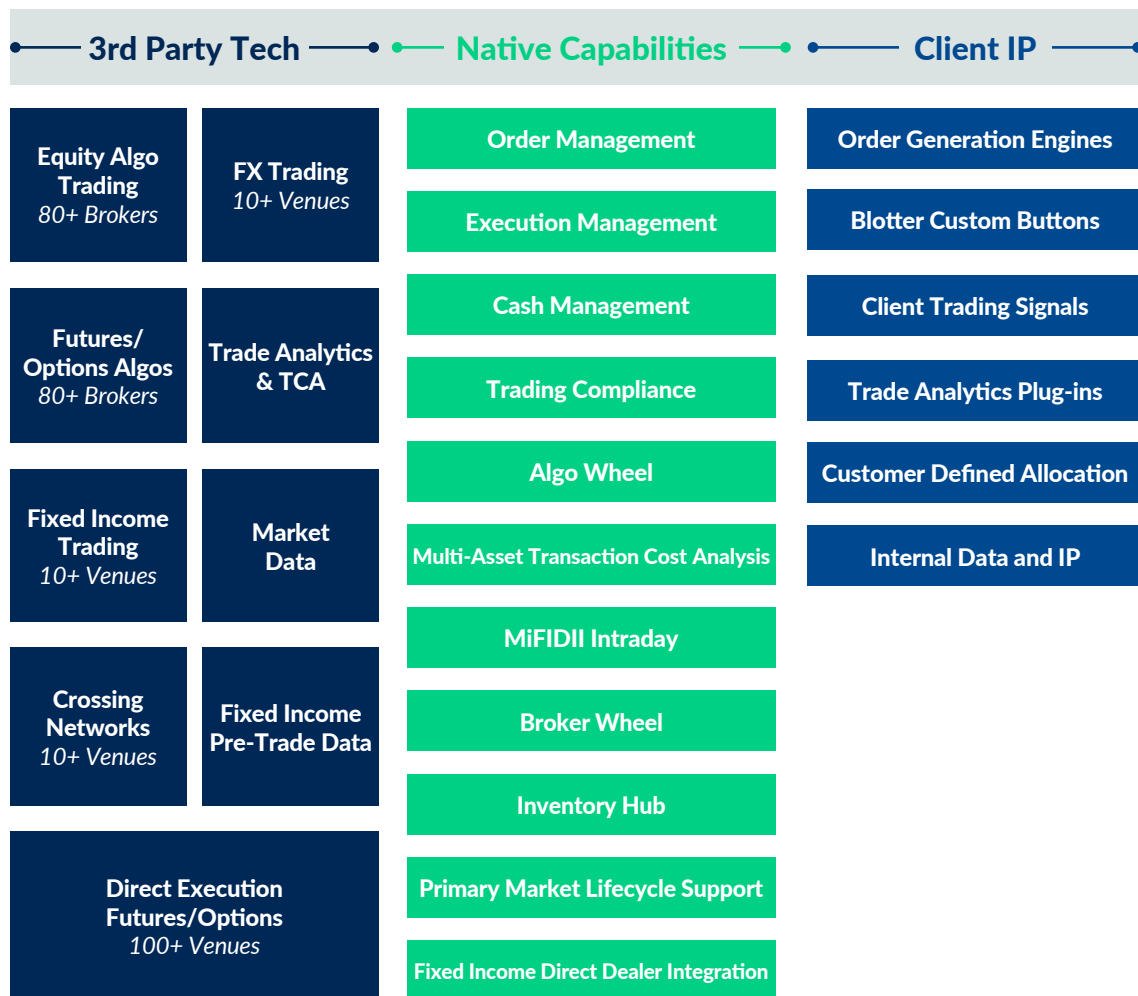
3rd Party Tech

Native Capabilities

Client IP

Equity Algo Trading
80+ Brokers

FX Trading
10+ Venues

Futures/ Options Algos
80+ Brokers

Trade Analytics & TCA

Fixed Income Trading
10+ Venues

Market Data

Crossing Networks
10+ Venues

Fixed Income Pre-Trade Data

Direct Execution Futures/Options
100+ Venues

Order Management

Execution Management

Cash Management

Trading Compliance

Algo Wheel

Multi-Asset Transaction Cost Analysis

MiFIDII Intraday

Broker Wheel

Inventory Hub

Primary Market Lifecycle Support

Fixed Income Direct Dealer Integration

Order Generation Engines

Blotter Custom Buttons

Client Trading Signals

Trade Analytics Plug-ins

Customer Defined Allocation

Internal Data and IP